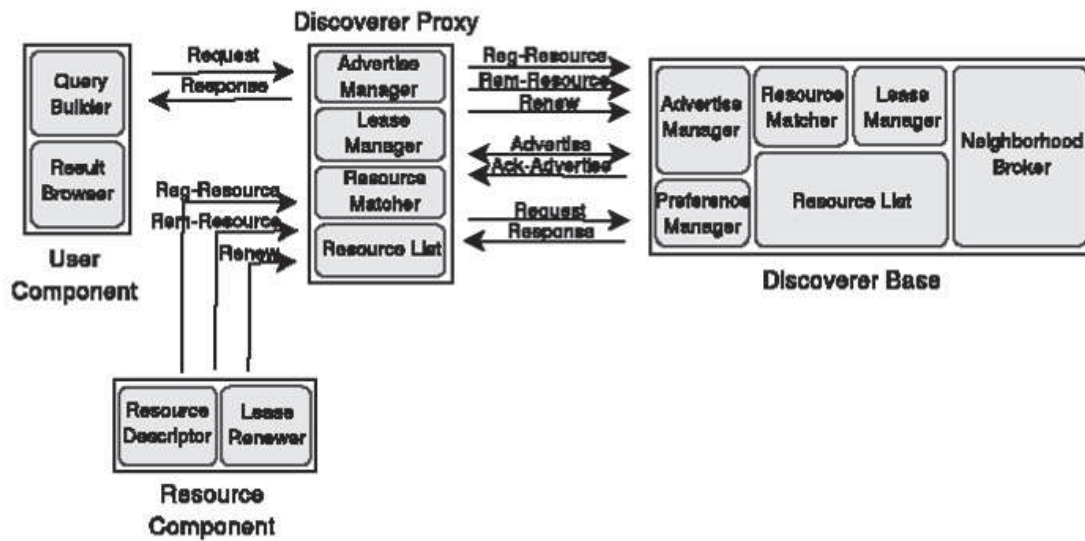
Discoverer Proxy

Query Builder

Result Browser

User Component

Request

Response

Reg-Resource

Rem-Resource

Renew

Advertise Manager

Lease Manager

Resource Matcher

Resource List

Reg-Resource

Rem-Resource

Renew

Advertise

Ack-Advertise

Request

Response

Advertise Manager

Resource Matcher

Lease Manager

Neighborhood Broker

Preference Manager

Resource List

Discoverer Base

Resource Descriptor

Lease Renewer

Resource Component